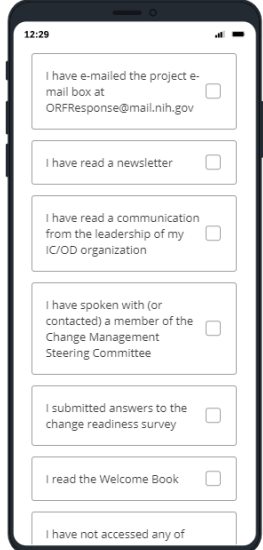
12:29

I have e-mailed the project e-mail box at ORFResponse@mail.nih.gov

I have read a newsletter

I have read a communication from the leadership of my IC/OD organization

I have spoken with (or contacted) a member of the Change Management Steering Committee

I submitted answers to the change readiness survey

I read the Welcome Book

I have not accessed any of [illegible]